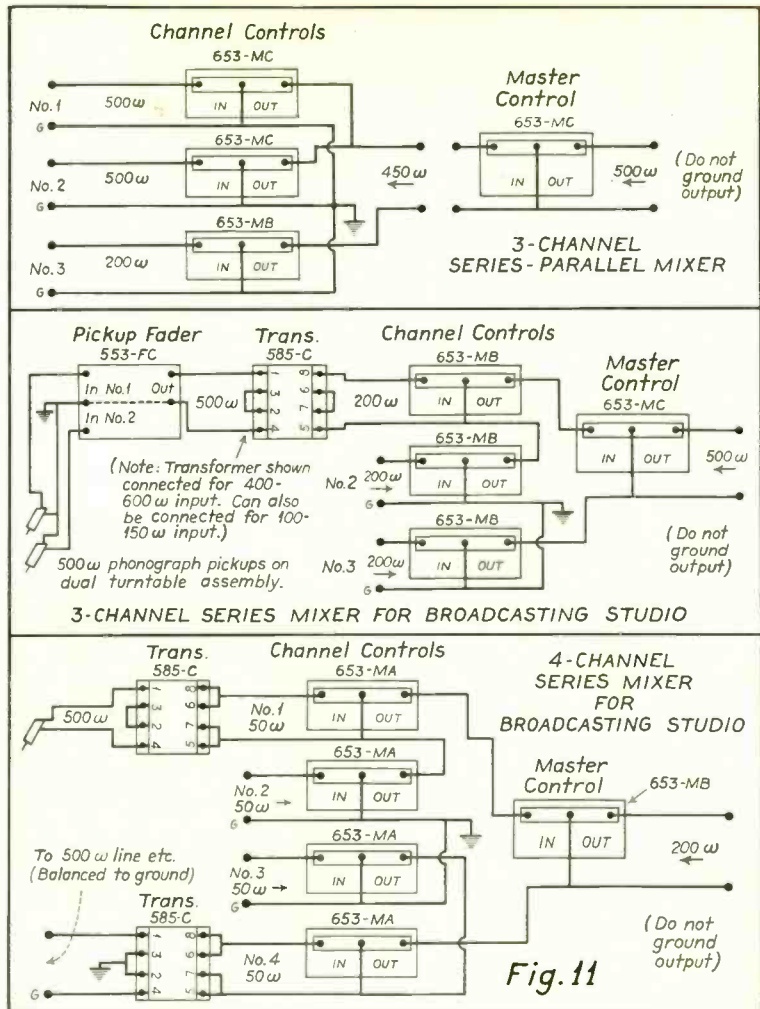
Channel Controls

653-MC

No.1 500ω

G

IN OUT

653-MC

No. 2 500ω

G

IN OUT

450ω

653-MB

No. 3 200ω

G

IN OUT

Master Control

653-MC

IN OUT

500ω

(Do not ground output)

3-CHANNEL SERIES-PARALLEL MIXER

Pickup Fader

553-FC

In No.1 Out

In No.2

Trans.

585-C

1 3 2 4 8 6 7 5

500ω

200ω

Channel Controls

653-MB

IN OUT

Master Control

653-MC

IN OUT

500ω

(Note: Transformer shown connected for 400-600ω input. Can also be connected for 100-150ω input.)

653-MB

No.2 200ω

G

IN OUT

653-MB

No.3 200ω

IN OUT

500ω phonograph pickups on dual turntable assembly.

(Do not ground output)

3-CHANNEL SERIES MIXER FOR BROADCASTING STUDIO

Trans.

585-C

1 3 2 4 8 6 7 5

500ω

Channel Controls

653-MA

No.1 50ω

IN OUT

4-CHANNEL SERIES MIXER FOR BROADCASTING STUDIO

653-MA

No.2 50ω

G

IN OUT

Master Control

653-MB

IN OUT

200ω

653-MA

No.3 50ω

G

IN OUT

To 500ω line etc. (Balanced to ground)

Trans.

585-C

1 3 2 4 8 6 7 5

653-MA

No.4 50ω

IN OUT

G

(Do not ground output)

Fig.11